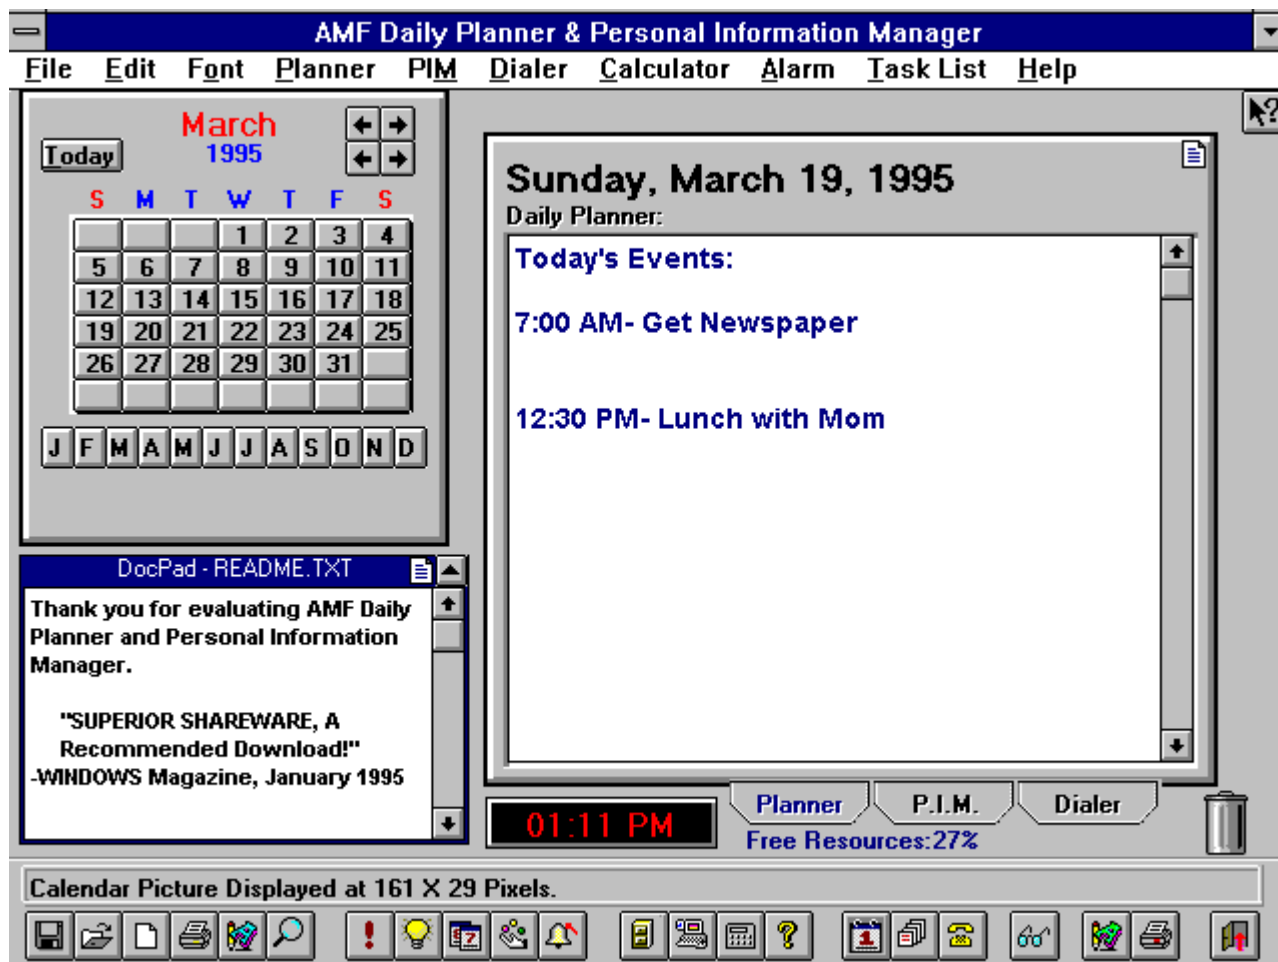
AMF Daily Planner & Personal Information Manager

File Edit Font Planner PIM Dialer Calculator Alarm Task List Help

Today

March
1995

| S | M | T | W | T | F | S |
|---|---|---|---|---|---|---|
| | | | 1 | 2 | 3 | 4 |
| 5 | 6 | 7 | 8 | 9 | 10 | 11 |
| 12 | 13 | 14 | 15 | 16 | 17 | 18 |
| 19 | 20 | 21 | 22 | 23 | 24 | 25 |
| 26 | 27 | 28 | 29 | 30 | 31 | |
| | | | | | | |

J F M A M J J A S O N D

Sunday, March 19, 1995
Daily Planner:

Today's Events:

7:00 AM- Get Newspaper

12:30 PM- Lunch with Mom

DocPad - README.TXT

Thank you for evaluating AMF Daily Planner and Personal Information Manager.

"SUPERIOR SHAREWARE, A Recommended Download!"
-WINDOWS Magazine, January 1995

01:11 PM

Planner P.I.M. Dialer

Free Resources:27%

Calendar Picture Displayed at 161 X 29 Pixels.